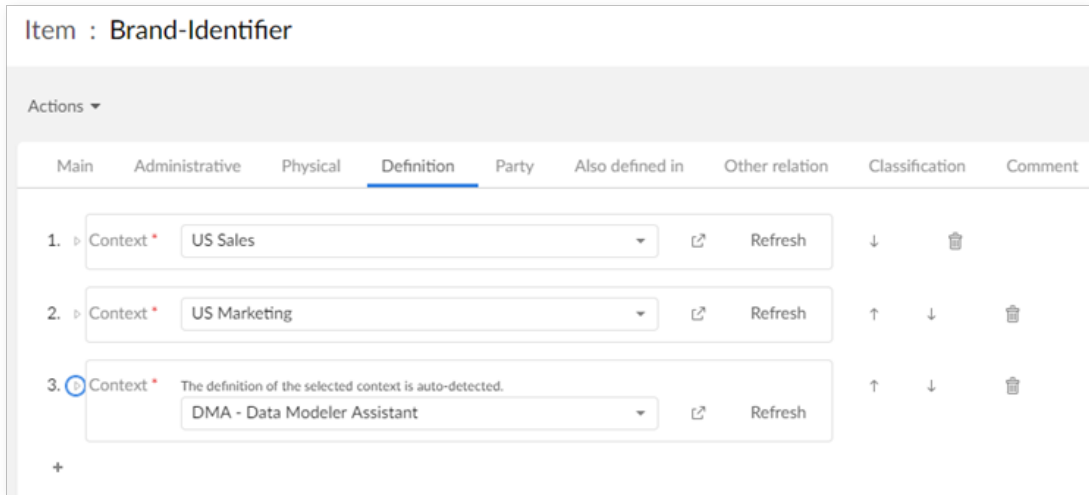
Item : Brand-Identifier

Actions ▾

Main Administrative Physical Definition Party Also defined in Other relation Classification Comment

1. Context * US Sales Refresh

2. Context * US Marketing Refresh

3. Context * The definition of the selected context is auto-detected.
DMA - Data Modeler Assistant Refresh

+